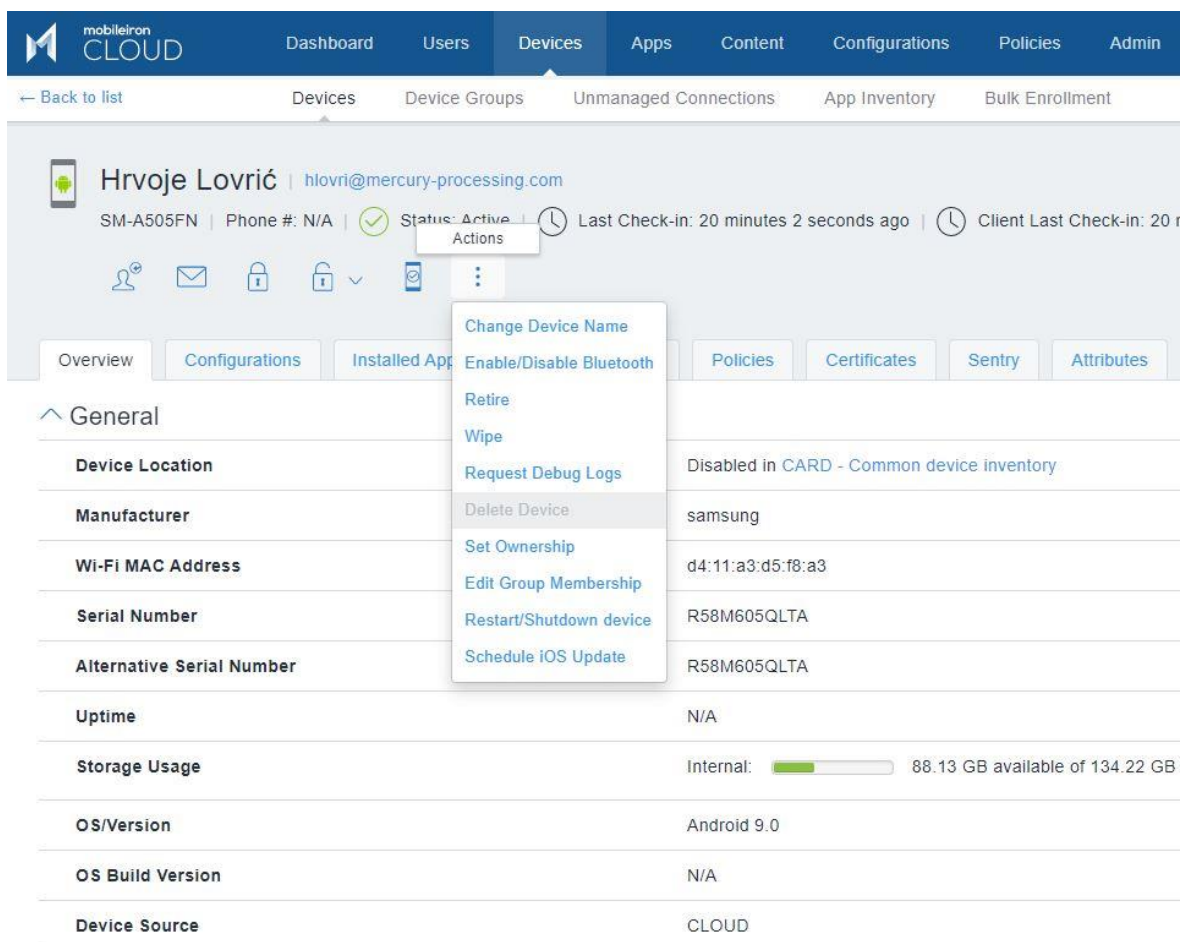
mobileiron CLOUD

Dashboard Users Devices Apps Content Configurations Policies Admin

← Back to list

Devices Device Groups Unmanaged Connections App Inventory Bulk Enrollment

Hrvoje Lovrić | hlovri@mercury-processing.com

SM-A505FN | Phone #: N/A | Status: Active | Last Check-in: 20 minutes 2 seconds ago | Client Last Check-in: 20 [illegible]

Actions

Change Device Name
Enable/Disable Bluetooth
Retire
Wipe
Request Debug Logs
Delete Device
Set Ownership
Edit Group Membership
Restart/Shutdown device
Schedule iOS Update

Overview Configurations Installed App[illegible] Policies Certificates Sentry Attributes

General

| | |
|---|---|
| Device Location | Disabled in CARD - Common device inventory |
| Manufacturer | samsung |
| Wi-Fi MAC Address | d4:11:a3:d5:f8:a3 |
| Serial Number | R58M605QLTA |
| Alternative Serial Number | R58M605QLTA |
| Uptime | N/A |
| Storage Usage | Internal: 88.13 GB available of 134.22 GB |
| OS/Version | Android 9.0 |
| OS Build Version | N/A |
| Device Source | CLOUD |